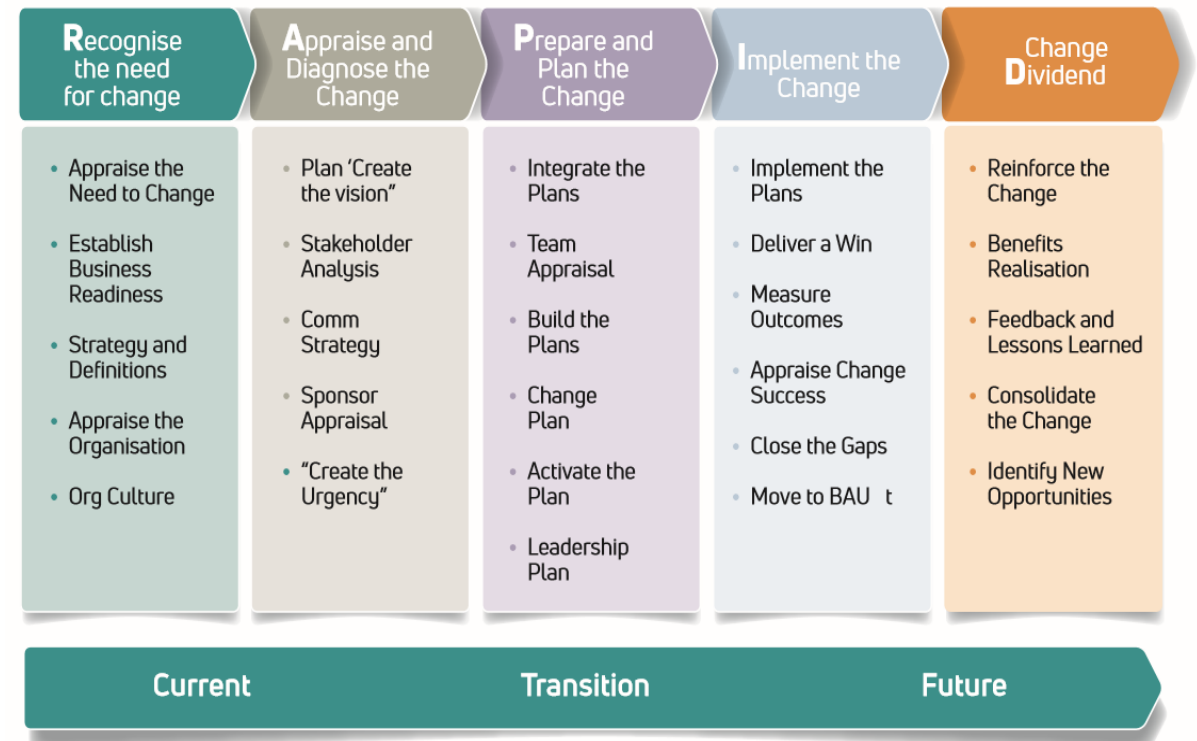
Recognise the need for change

Appraise and Diagnose the Change

Prepare and Plan the Change

Implement the Change

Change Dividend

- Appraise the Need to Change
- Establish Business Readiness
- Strategy and Definitions
- Appraise the Organisation
- Org Culture

- Plan 'Create the vision"
- Stakeholder Analysis
- Comm Strategy
- Sponsor Appraisal
- "Create the Urgency"

- Integrate the Plans
- Team Appraisal
- Build the Plans
- Change Plan
- Activate the Plan
- Leadership Plan

- Implement the Plans
- Deliver a Win
- Measure Outcomes
- Appraise Change Success
- Close the Gaps
- Move to BAU t

- Reinforce the Change
- Benefits Realisation
- Feedback and Lessons Learned
- Consolidate the Change
- Identify New Opportunities

Current Transition Future